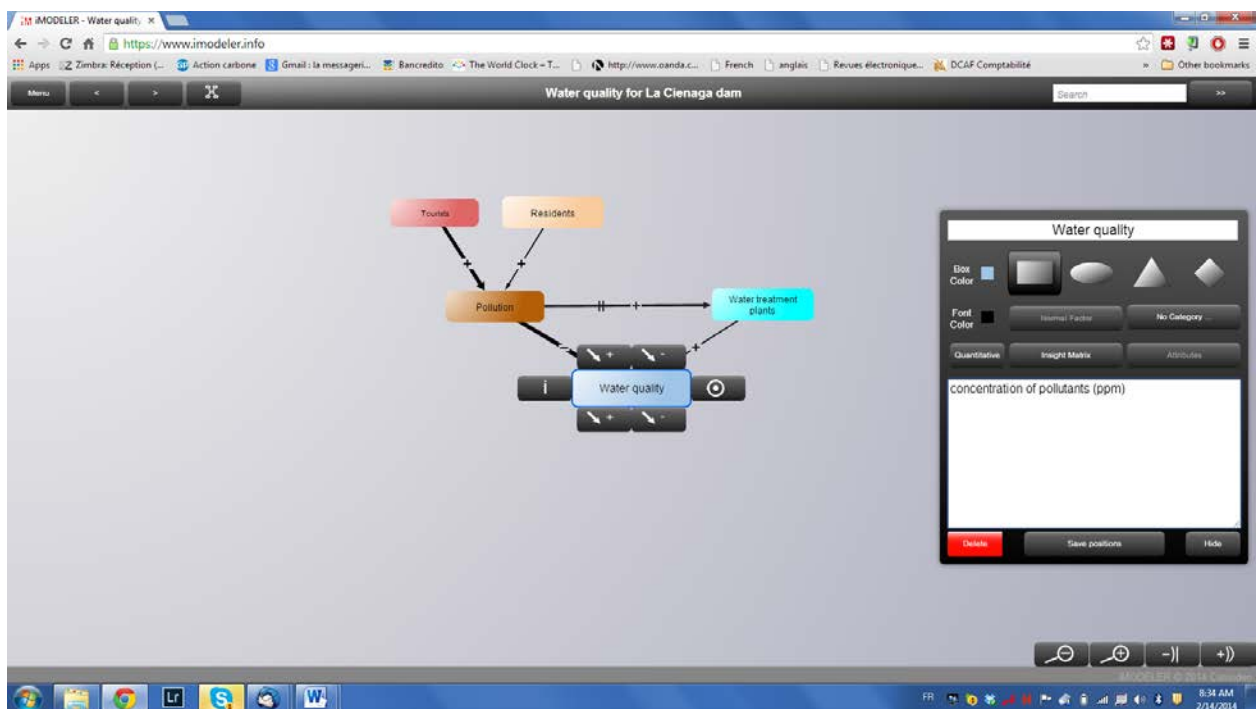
iM iMODELER - Water quality ×

https://www.imodeler.info

Apps Zimbra: Réception (... Action carbone Gmail : la messageri... Bancredito The World Clock – T... http://www.oanda.c... French anglais Revues électronique... DCAF Comptabilité » Other bookmarks

Menu < >

Water quality for La Cienaga dam

Search >>

Tourists

Residents

+

+

Pollution

+

Water treatment plants

+

-

+ -

i Water quality

+ -

Water quality

Box Color

Font Color

Normal Factor

No Category ...

Quantitative

Insight Matrix

Attributes

concentration of pollutants (ppm)

Delete

Save positions

Hide

-|| +))

iMODELER © 2014 Consideo

FR 8:34 AM 2/14/2014